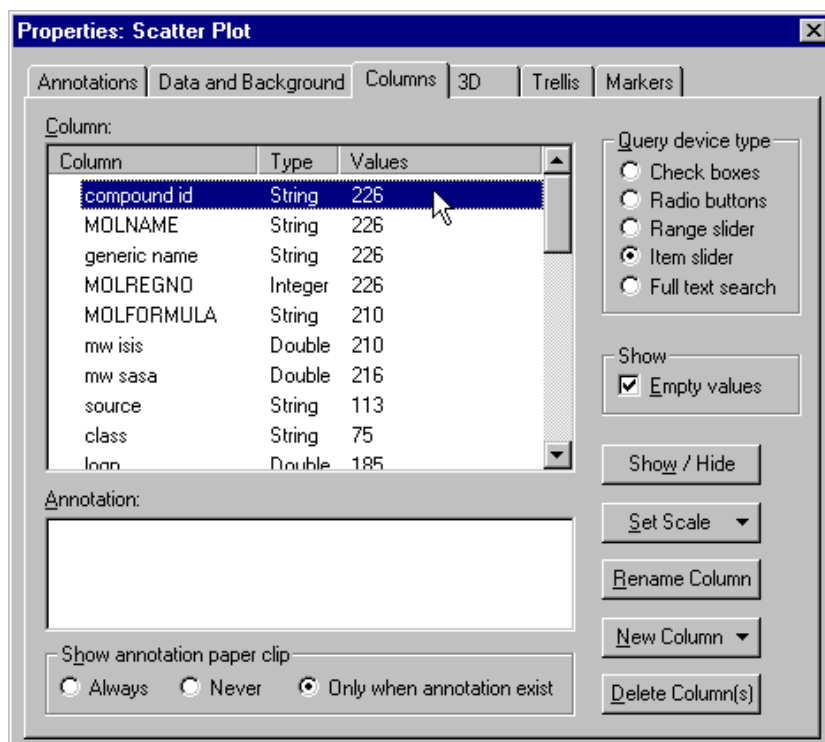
Properties: Scatter Plot

Annotations | Data and Background | Columns | 3D | Trellis | Markers

Column:

| Column | Type | Values |
|---|---|---|
| compound id | String | 226 |
| MOLNAME | String | 226 |
| generic name | String | 226 |
| MOLREGNO | Integer | 226 |
| MOLFORMULA | String | 210 |
| mw isis | Double | 210 |
| mw sasa | Double | 216 |
| source | String | 113 |
| class | String | 75 |
| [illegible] | Double | 185 |

Query device type
Check boxes
Radio buttons
Range slider
Item slider
Full text search

Show
Empty values

Show / Hide

Set Scale

Rename Column

New Column

Delete Column(s)

Annotation:

Show annotation paper clip
Always
Never
Only when annotation exist